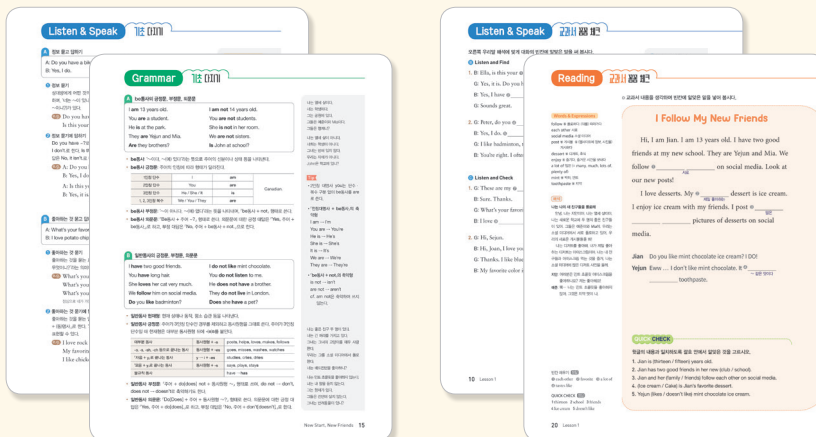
Listen & Speak 기본 다지기

Grammar 기본 다지기

be동사의 긍정문, 부정문, 의문문

I am 13 years old. | I am not 14 years old.
You are a student. | You are not students.
He is at the park. | She is not in her room.
They are Yejun and Mia. | We are not sisters.
Are they brothers? | Is John at school?

일반동사의 긍정문, 부정문, 의문문

I have two good friends. | I do not like mint chocolate.
You have long hair. | You do not listen to me.
She loves her cat very much. | He does not have a brother.
We follow him on social media. | They do not live in London.
Do you like badminton? | Does she have a pet?

New Start, New Friends 15

Listen & Speak 교과서 활동 체크

Listen and Find
1. B: Ella, is this your
G: Yes, it is. Do you l
B: Yes, I love
G: Sounds great.

2. G: Peter, do you
B: Yes, I do.
G: I like badminton,
B: You're right. I ofte

Listen and Check
1. G: These are my
B: Sure. Thanks.
G: What's your favo
B: I love

3. G: Hi, Sejun.
B: Hi, Joan, I love yo
G: Thanks. I like blue
B: My favorite color i

10 Lesson 1

Reading 교과서 활동 체크

I Follow My New Friends

Hi, I am Jian. I am 13 years old. I have two good friends at my new school. They are Yejun and Mia. We follow ________ on social media. Look at our new posts!

I love desserts. My ________ dessert is ice cream. I enjoy ice cream with my friends. I post ________ pictures of desserts on social media.

Jian Do you like mint chocolate ice cream? I DO!
Yejun Eww ... I don't like mint chocolate. It ________ toothpaste.

QUICK CHECK
1. Jian is (thirteen / fifteen) years old.
2. Jian has two good friends in her new (club / school).
3. Jian and her (family / friends) follow each other on social media.
4. (Ice cream / Cake) is Jian's favorite dessert.
5. Yejun (likes / doesn't like) mint chocolate ice cream.

20 Lesson 1